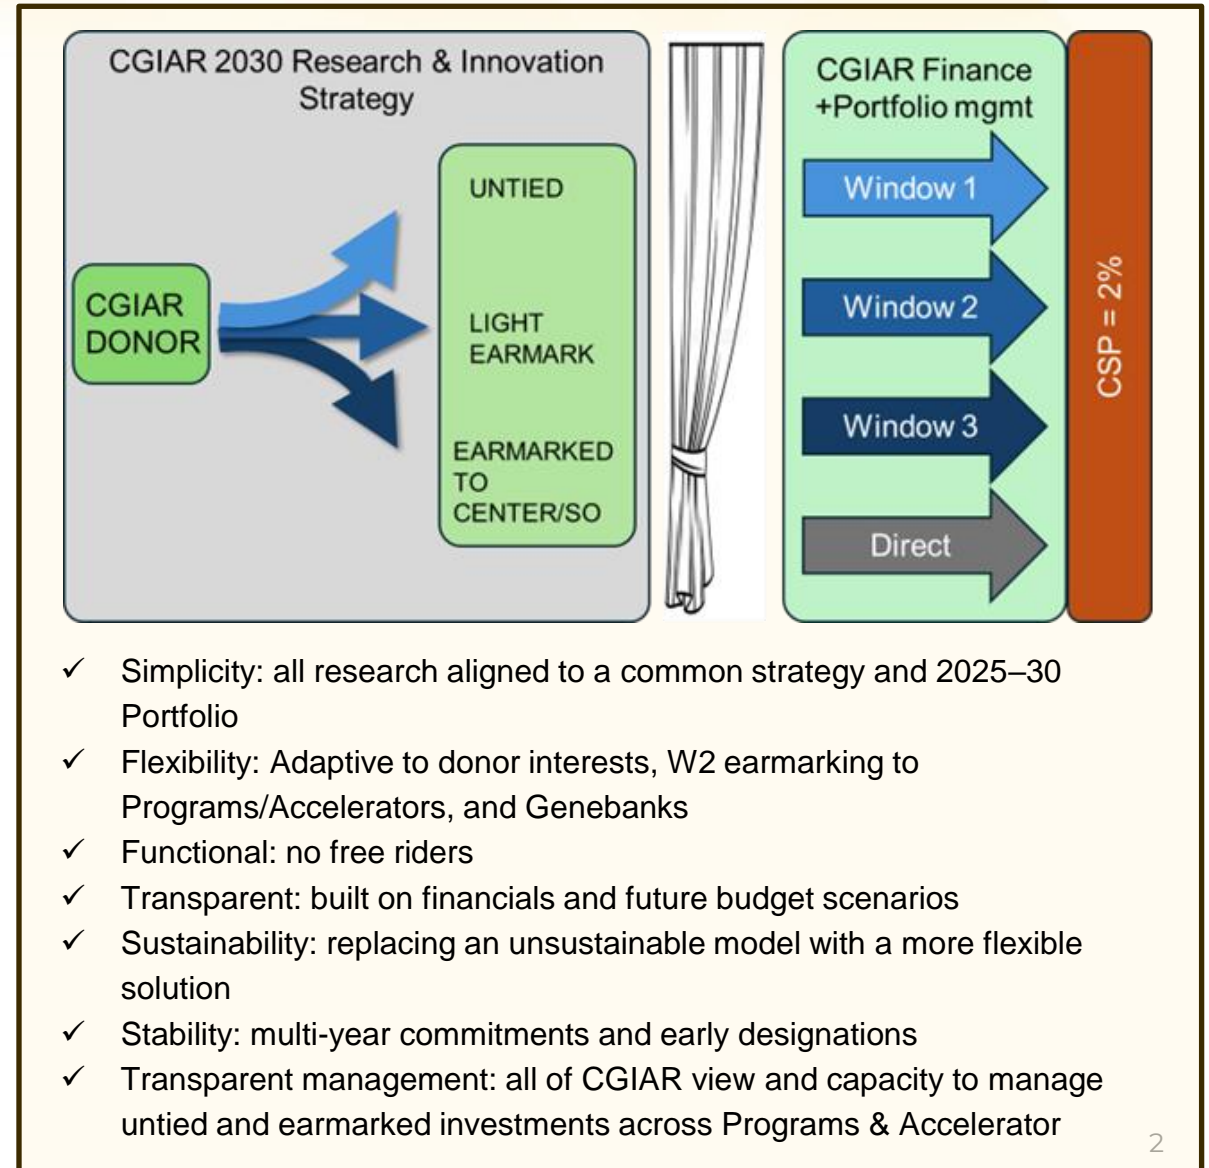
CGIAR 2030 Research & Innovation Strategy

CGIAR DONOR

UNTIED

LIGHT EARMARK

EARMARKED TO CENTER/SO

CGIAR Finance +Portfolio mgmt

Window 1

Window 2

Window 3

Direct

CSP = 2%

✓ Simplicity: all research aligned to a common strategy and 2025–30 Portfolio
✓ Flexibility: Adaptive to donor interests, W2 earmarking to Programs/Accelerators, and Genebanks
✓ Functional: no free riders
✓ Transparent: built on financials and future budget scenarios
✓ Sustainability: replacing an unsustainable model with a more flexible solution
✓ Stability: multi-year commitments and early designations
✓ Transparent management: all of CGIAR view and capacity to manage untied and earmarked investments across Programs & Accelerator

2